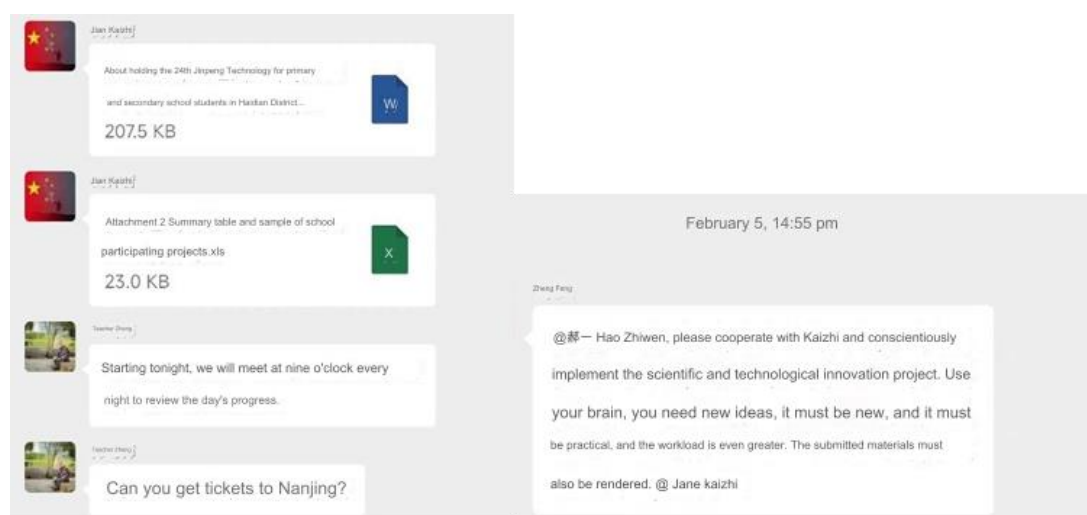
Jian Kaizhi

About holding the 24th Jinpeng Technology for primary and secondary school students in Haidian District...

W

207.5 KB

Jian Kaizhi

Attachment 2 Summary table and sample of school participating projects.xls

X

23.0 KB

Teacher Zheng

Starting tonight, we will meet at nine o'clock every night to review the day's progress.

Teacher Zheng

Can you get tickets to Nanjing?

February 5, 14:55 pm

Zheng Fang

@郝一 Hao Zhiwen, please cooperate with Kaizhi and conscientiously implement the scientific and technological innovation project. Use your brain, you need new ideas, it must be new, and it must be practical, and the workload is even greater. The submitted materials must also be rendered. @ Jane kaizhi